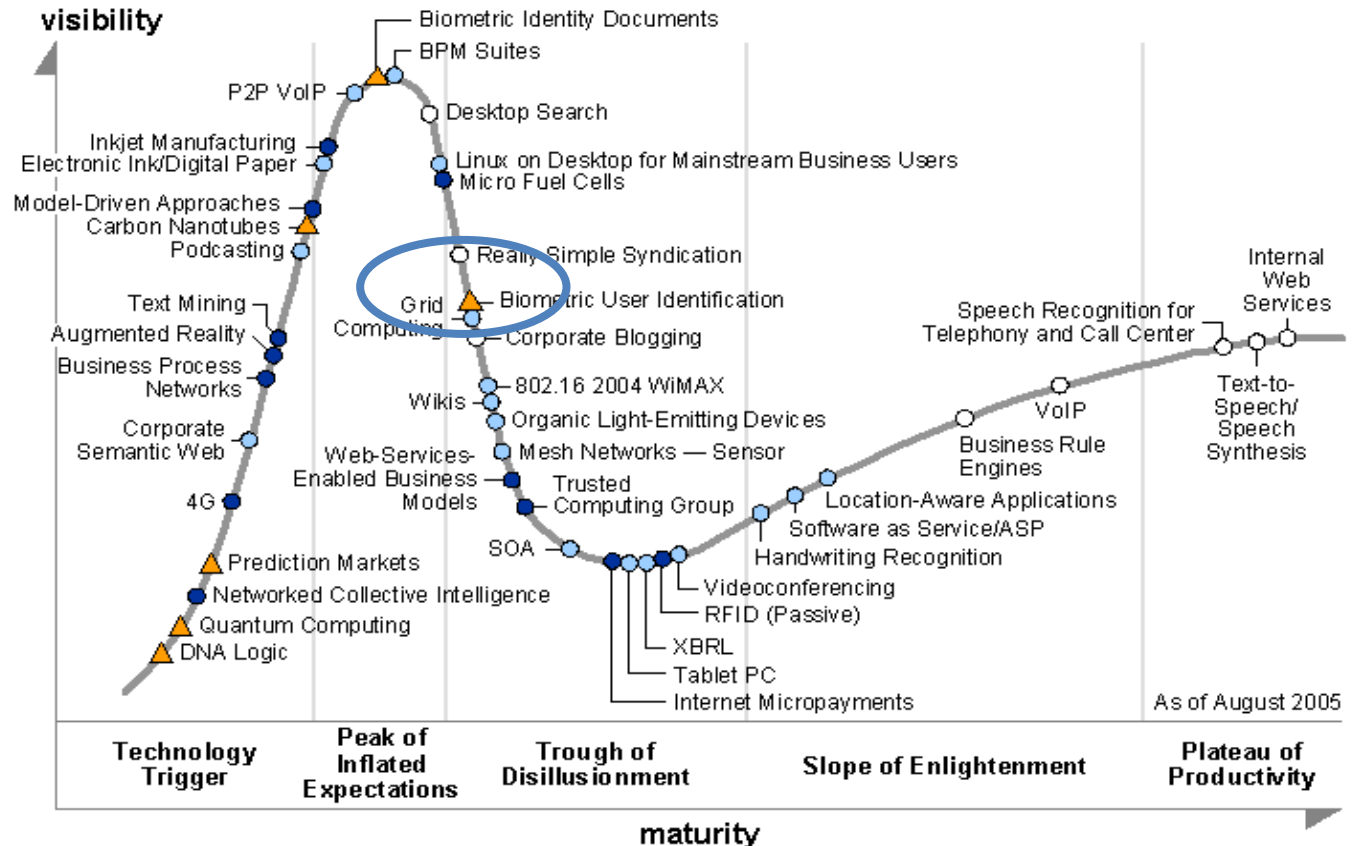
visibility

Biometric Identity Documents
BPM Suites
P2P VoIP
Desktop Search
Inkjet Manufacturing
Electronic Ink/Digital Paper
Linux on Desktop for Mainstream Business Users
Micro Fuel Cells
Model-Driven Approaches
Carbon Nanotubes
Podcasting
Really Simple Syndication
Text Mining
Grid Computing
Biometric User Identification
Augmented Reality
Corporate Blogging
Business Process Networks
802.16 2004 WiMAX
Wikis
Organic Light-Emitting Devices
Corporate Semantic Web
Mesh Networks — Sensor
Web-Services-Enabled Business Models
Trusted Computing Group
4G
SOA
Prediction Markets
Networked Collective Intelligence
Quantum Computing
DNA Logic
Videoconferencing
RFID (Passive)
XBRL
Tablet PC
Internet Micropayments
Handwriting Recognition
Software as Service/ASP
Location-Aware Applications
Business Rule Engines
VoIP
Speech Recognition for Telephony and Call Center
Internal Web Services
Text-to-Speech/ Speech Synthesis
As of August 2005

Technology Trigger
Peak of Inflated Expectations
Trough of Disillusionment
Slope of Enlightenment
Plateau of Productivity

maturity